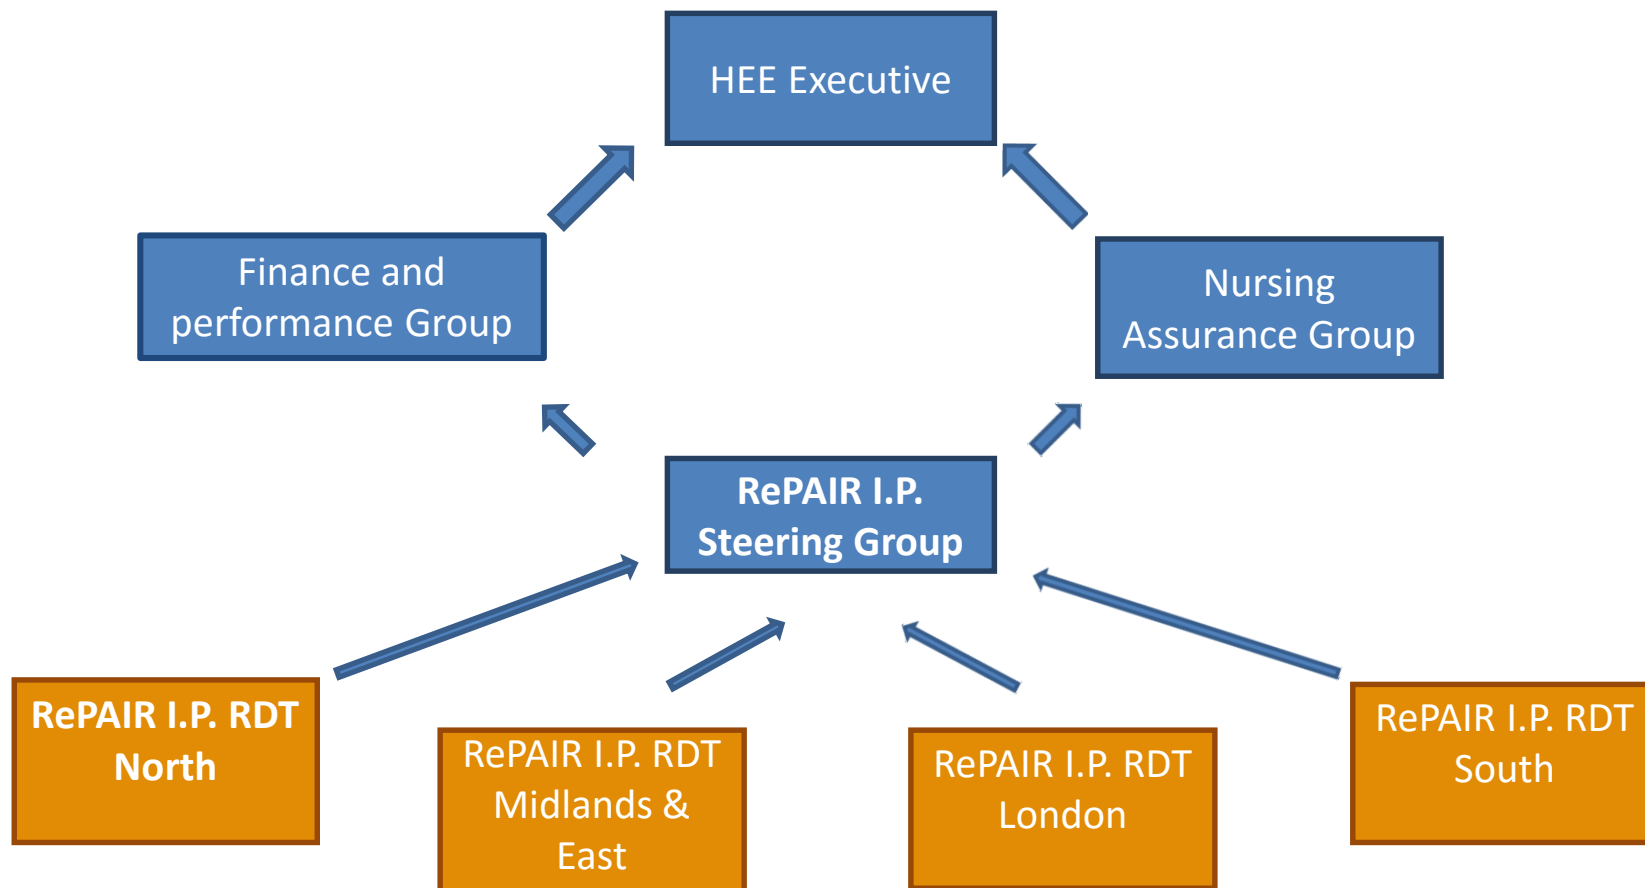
HEE Executive

Finance and performance Group

Nursing Assurance Group

RePAIR I.P. Steering Group

RePAIR I.P. RDT North

RePAIR I.P. RDT Midlands & East

RePAIR I.P. RDT London

RePAIR I.P. RDT South